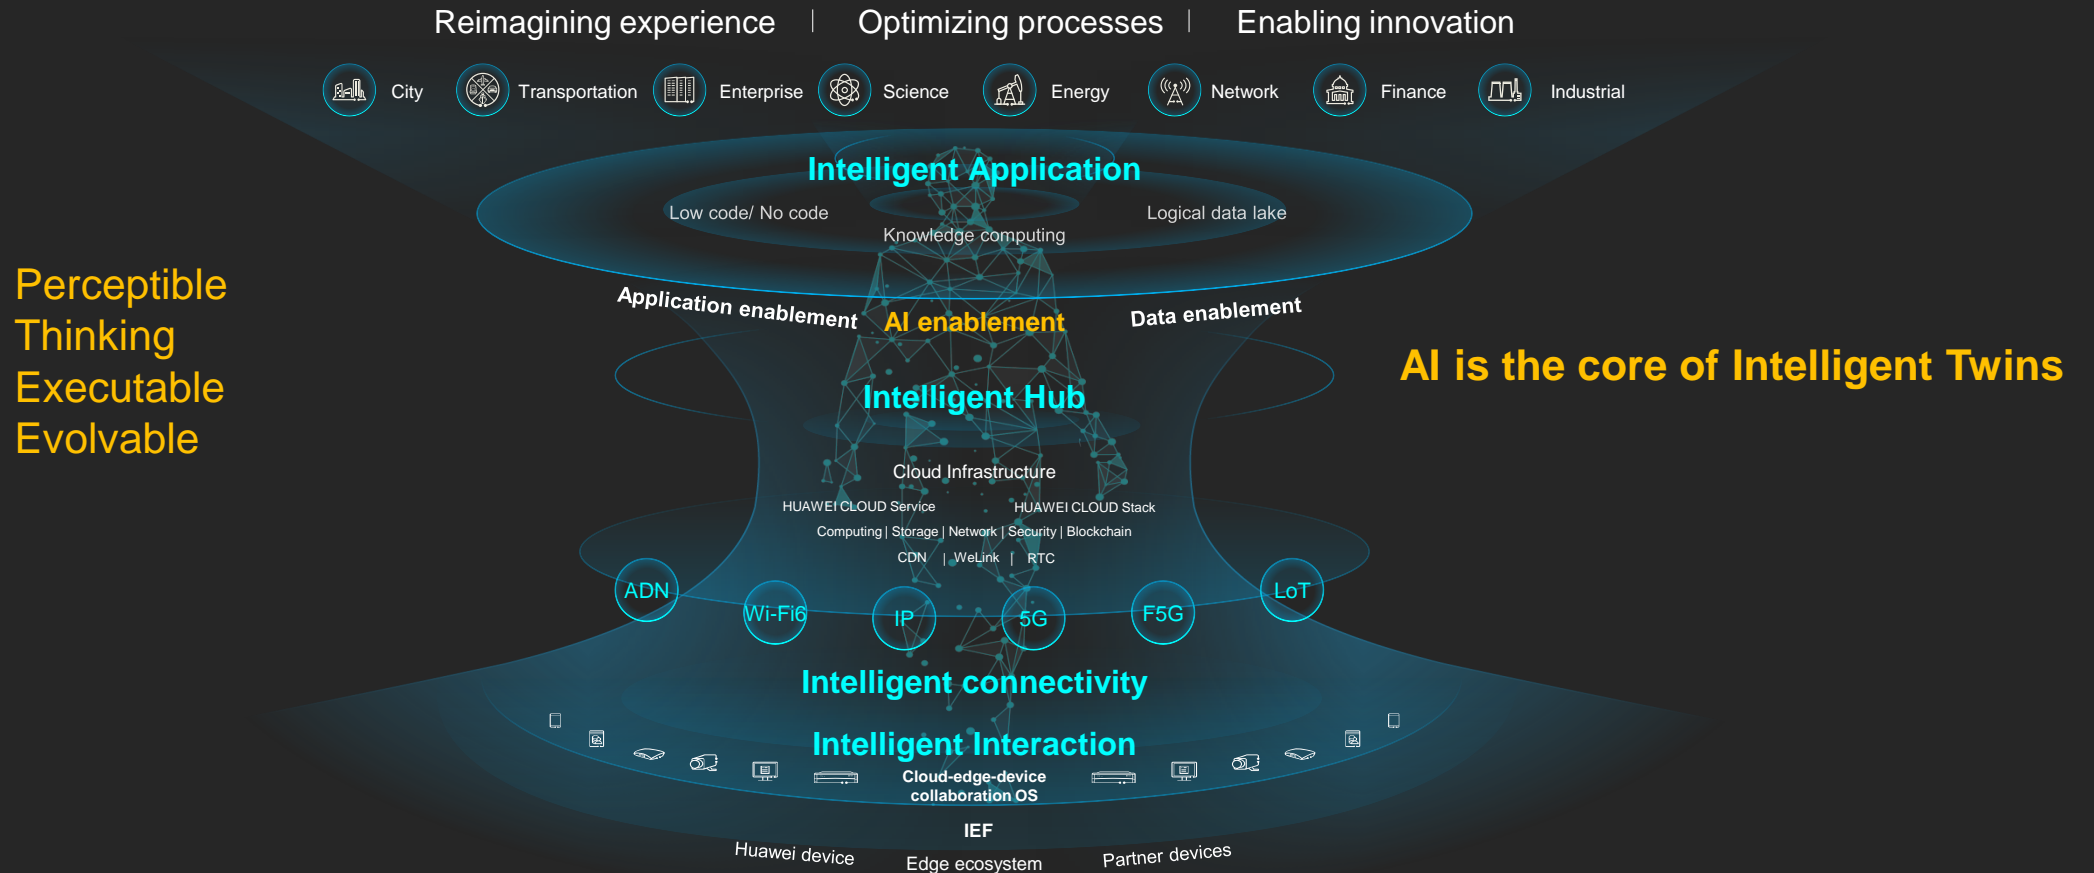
Reimagining experience | Optimizing processes | Enabling innovation

City Transportation Enterprise Science Energy Network Finance Industrial

Intelligent Application

Low code/ No code

Logical data lake

Knowledge computing

Perceptible
Thinking
Executable
Evolvable

Application enablement

AI enablement

Data enablement

AI is the core of Intelligent Twins

Intelligent Hub

Cloud Infrastructure

HUAWEI CLOUD Service

HUAWEI CLOUD Stack

Computing | Storage | Network | Security | Blockchain

CDN | WeLink | RTC

ADN Wi-Fi6 IP 5G F5G LoT

Intelligent connectivity

Intelligent Interaction

Cloud-edge-device collaboration OS

IEF

Huawei device

Edge ecosystem

Partner devices